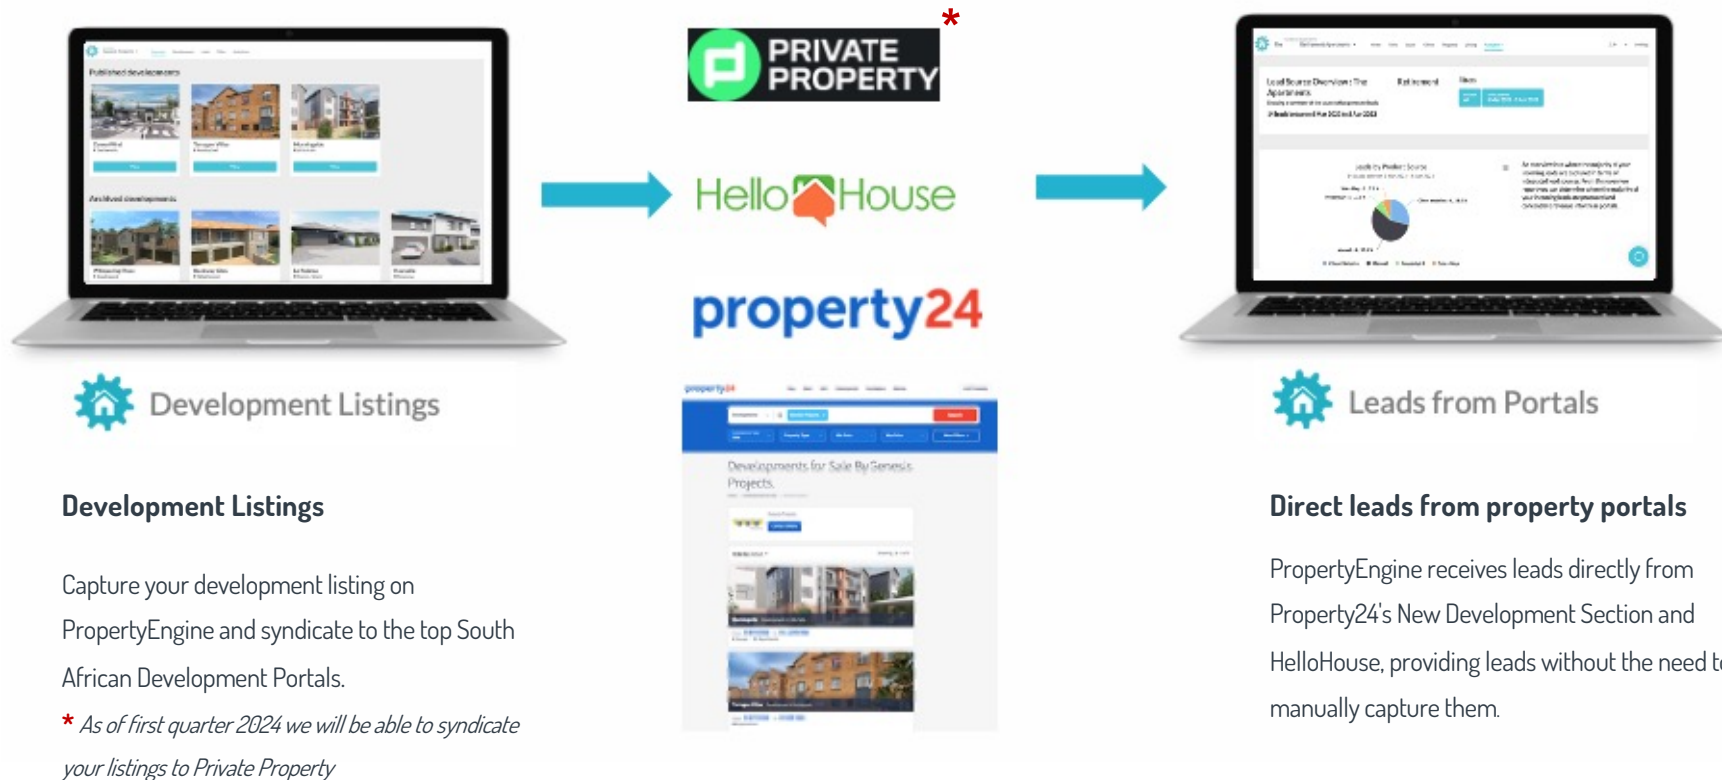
Published developments

Archived developments

PRIVATE PROPERTY *

HelloHouse

property24

Developments for Sale By Genesis Projects

Lead Source Overview: The Apartments

Development Listings

Leads from Portals

Development Listings

Capture your development listing on PropertyEngine and syndicate to the top South African Development Portals.

* As of first quarter 2024 we will be able to syndicate your listings to Private Property

Direct leads from property portals

PropertyEngine receives leads directly from Property24's New Development Section and HelloHouse, providing leads without the need t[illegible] manually capture them.